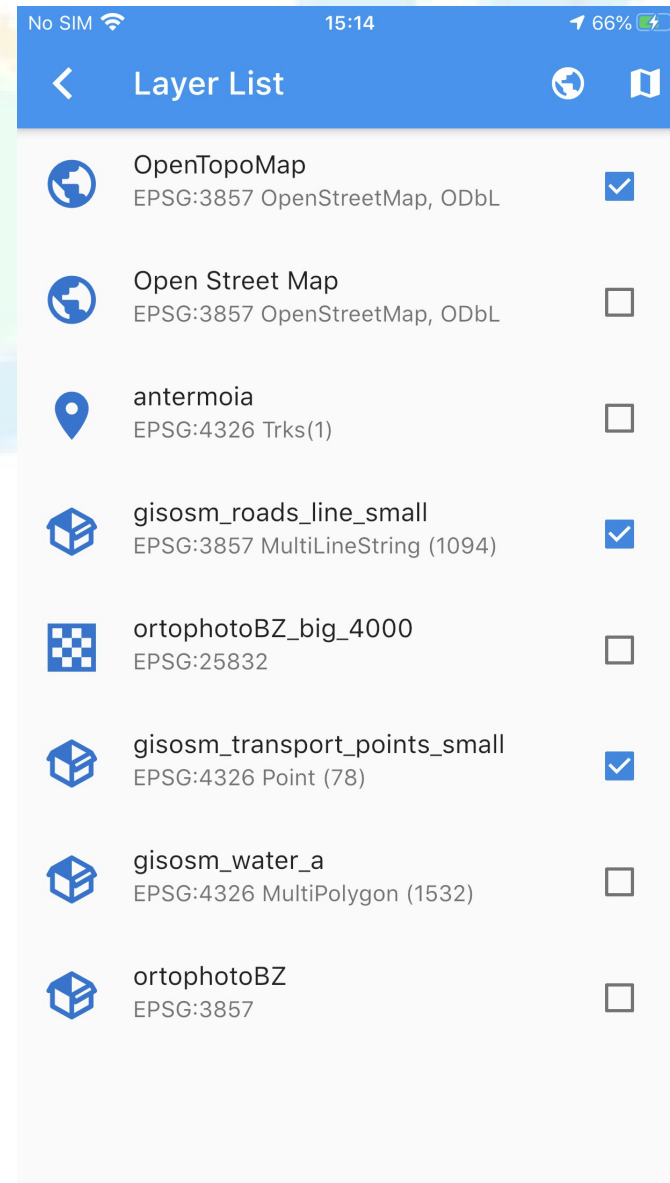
No SIM 15:14 66%

Layer List

OpenTopoMap
EPSG:3857 OpenStreetMap, ODbL

Open Street Map
EPSG:3857 OpenStreetMap, ODbL

antermoia
EPSG:4326 Trks(1)

gisosm_roads_line_small
EPSG:3857 MultiLineString (1094)

ortophotoBZ_big_4000
EPSG:25832

gisosm_transport_points_small
EPSG:4326 Point (78)

gisosm_water_a
EPSG:4326 MultiPolygon (1532)

ortophotoBZ
EPSG:3857